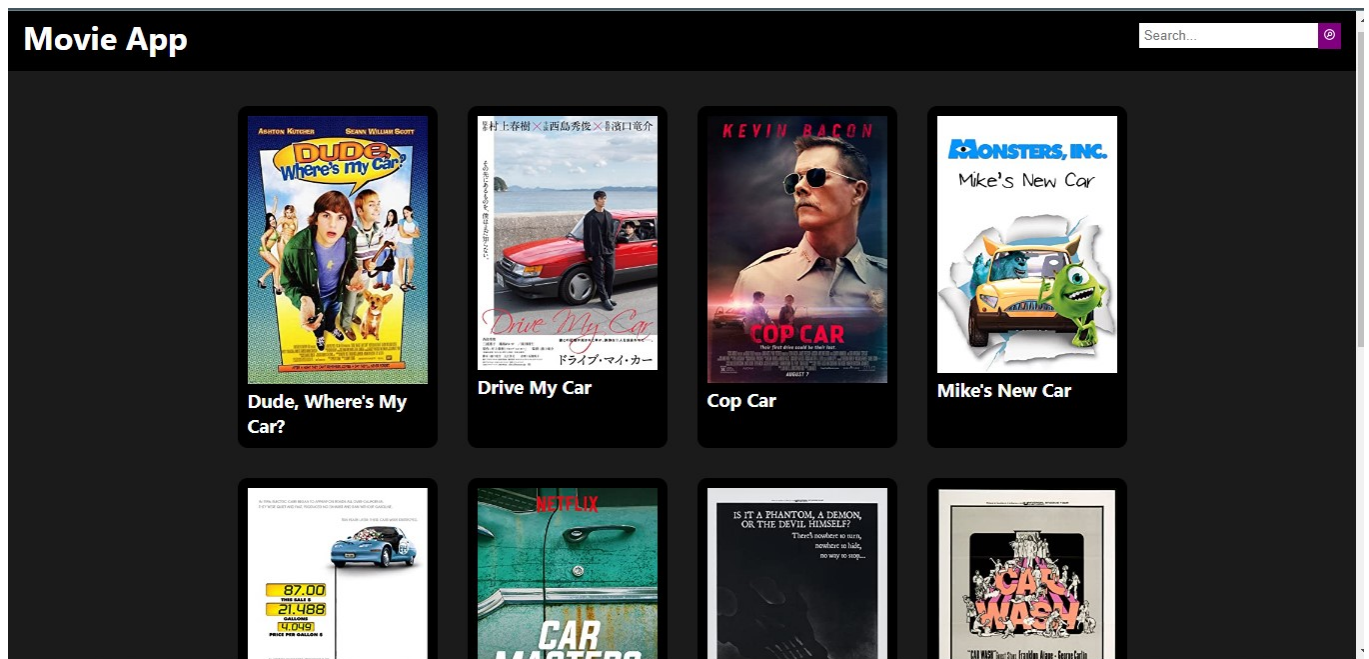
Movie App

Search...

ASHTON KUTCHER SEANN WILLIAM SCOTT
DUDE, Where's my Car?

Dude, Where's My Car?

原作 村上春樹 × 主演 西島秀俊 × 監督 濱口竜介
Drive My Car
ドライブ・マイ・カー

Drive My Car

KEVIN BACON
COP CAR
AUGUST 7

Cop Car

MONSTERS, INC.
Mike's New Car

Mike's New Car

87.00
THIS SALE $
21.488
GALLONS
4.049
PRICE PER GALLON $

NETFLIX
CAR MASTERS

IS IT A PHANTOM, A DEMON, OR THE DEVIL HIMSELF?
There's nowhere to turn, nowhere to hide, no way to stop...

CAR WASH